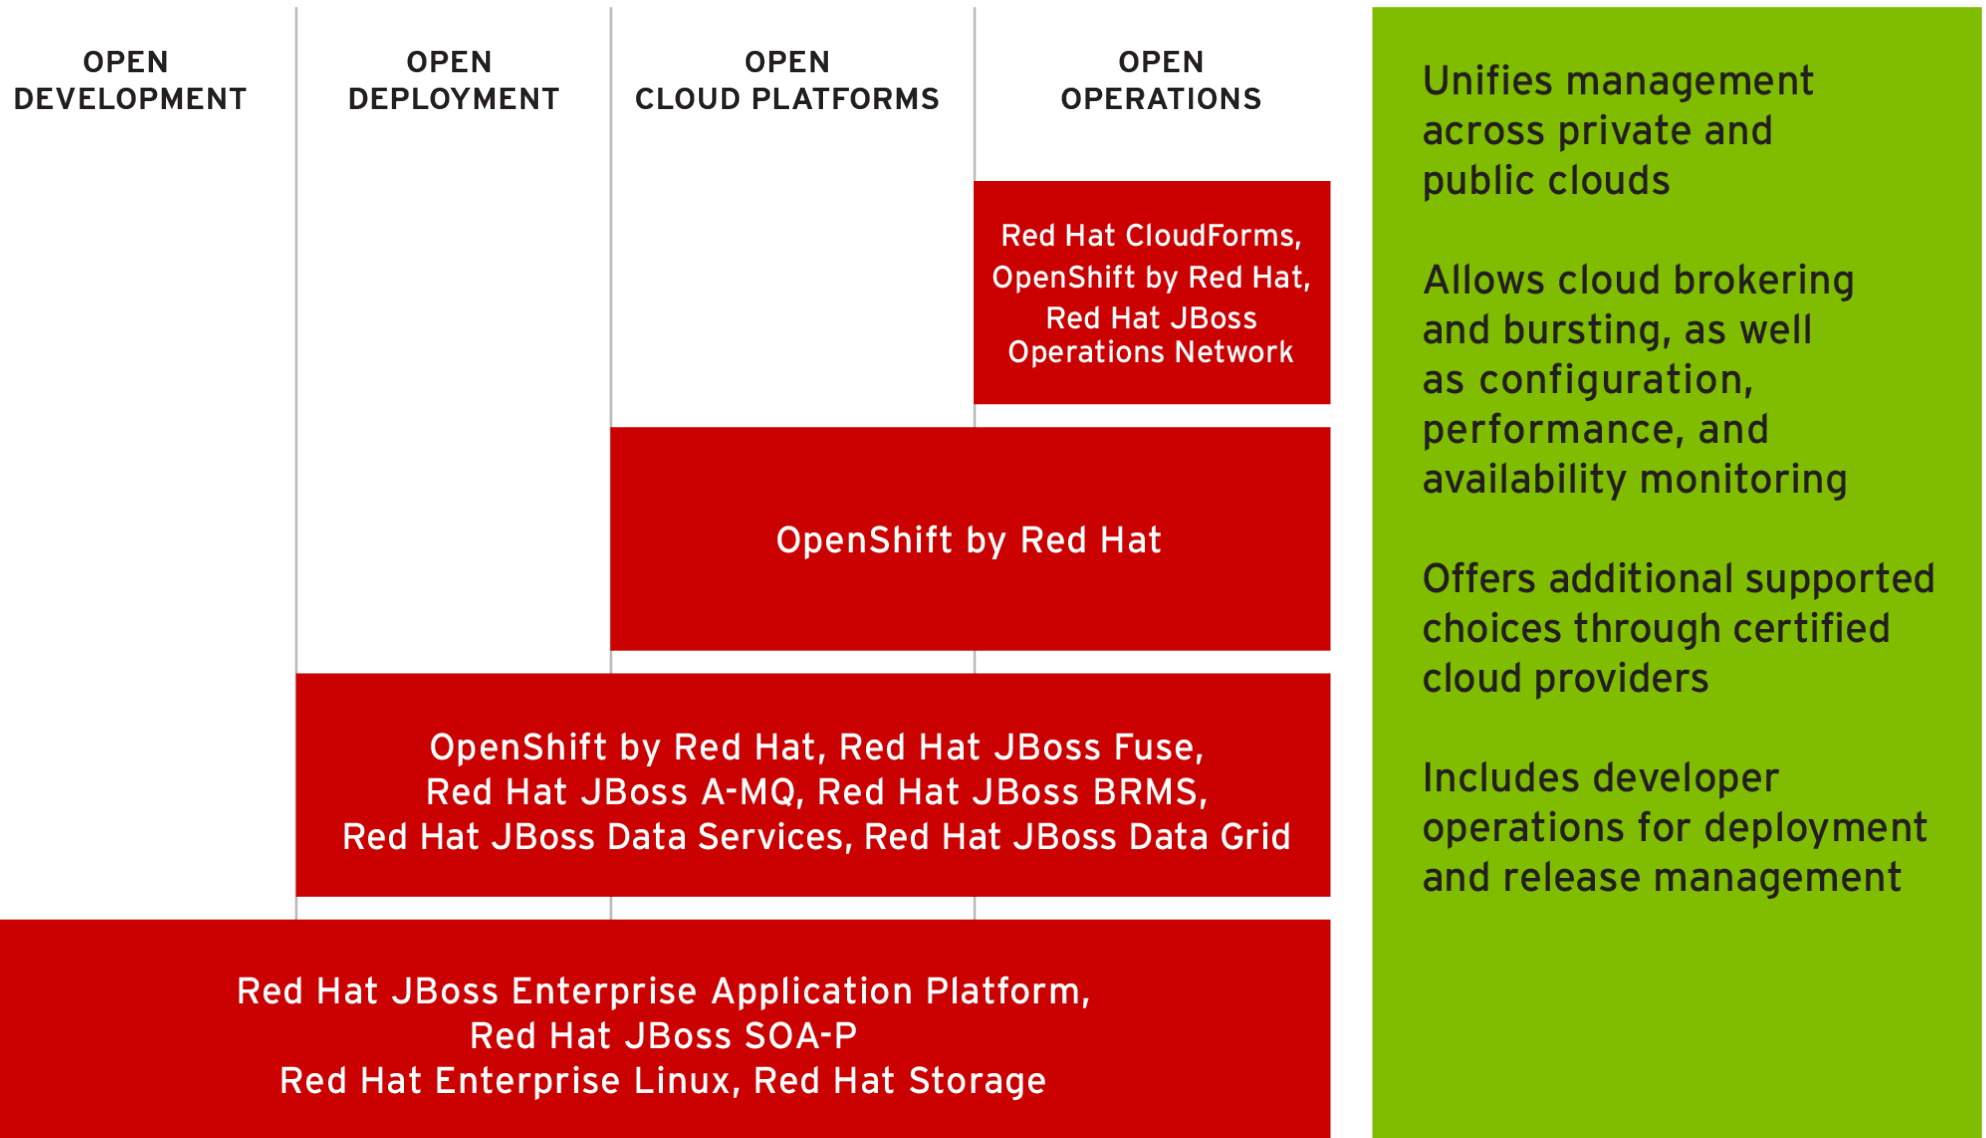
OPEN DEVELOPMENT

OPEN DEPLOYMENT

OPEN CLOUD PLATFORMS

OPEN OPERATIONS

Red Hat CloudForms, OpenShift by Red Hat, Red Hat JBoss Operations Network

OpenShift by Red Hat

OpenShift by Red Hat, Red Hat JBoss Fuse, Red Hat JBoss A-MQ, Red Hat JBoss BRMS, Red Hat JBoss Data Services, Red Hat JBoss Data Grid

Red Hat JBoss Enterprise Application Platform, Red Hat JBoss SOA-P Red Hat Enterprise Linux, Red Hat Storage

Unifies management across private and public clouds

Allows cloud brokering and bursting, as well as configuration, performance, and availability monitoring

Offers additional supported choices through certified cloud providers

Includes developer operations for deployment and release management